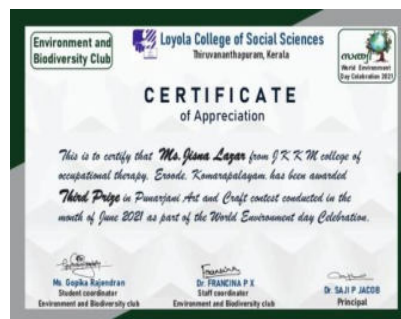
Environment and Biodiversity Club

Loyola College of Social Sciences
Thiruvananthapuram, Kerala

World Environment Day Celebration 2021

CERTIFICATE
of Appreciation

This is to certify that Ms. Jisna Lazar from J K K M college of occupational therapy, Erode, Komarapalayam, has been awarded Third Prize in Punarjani Art and Craft contest conducted in the month of June 2021 as part of the World Environment day Celebration.

Ms. Gopika Rajendran
Student coordinator
Environment and Biodiversity club

Dr. FRANCINA P X
Staff coordinator
Environment and Biodiversity club

Dr. SAJI P JACOB
Principal